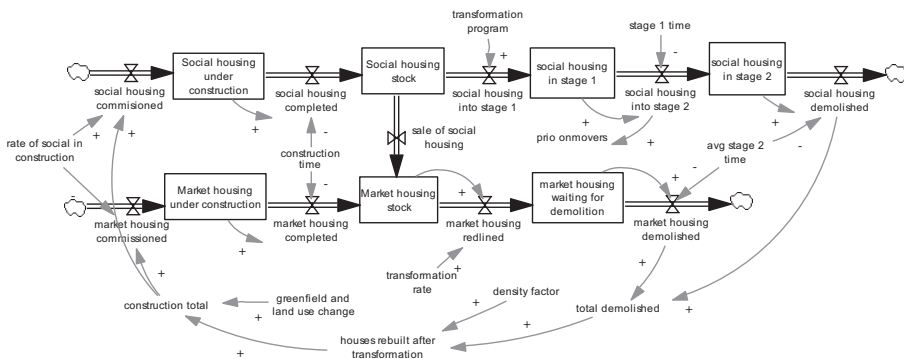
transformation program
stage 1 time
Social housing under construction
Social housing stock
social housing in stage 1
social housing in stage 2
social housing commisioned
social housing completed
social housing into stage 1
social housing into stage 2
social housing demolished
+
-
+
+
sale of social housing
prio onmovers
+
rate of social in construction
+
construction time
avg stage 2 time
-
-
-
+
Market housing under construction
Market housing stock
market housing waiting for demolition
market housing commissioned
market housing completed
market housing redlined
market housing demolished
+
+
+
+
-
+
transformation rate
+
construction total
greenfield and land use change
density factor
total demolished
+
+
houses rebuilt after transformation
+